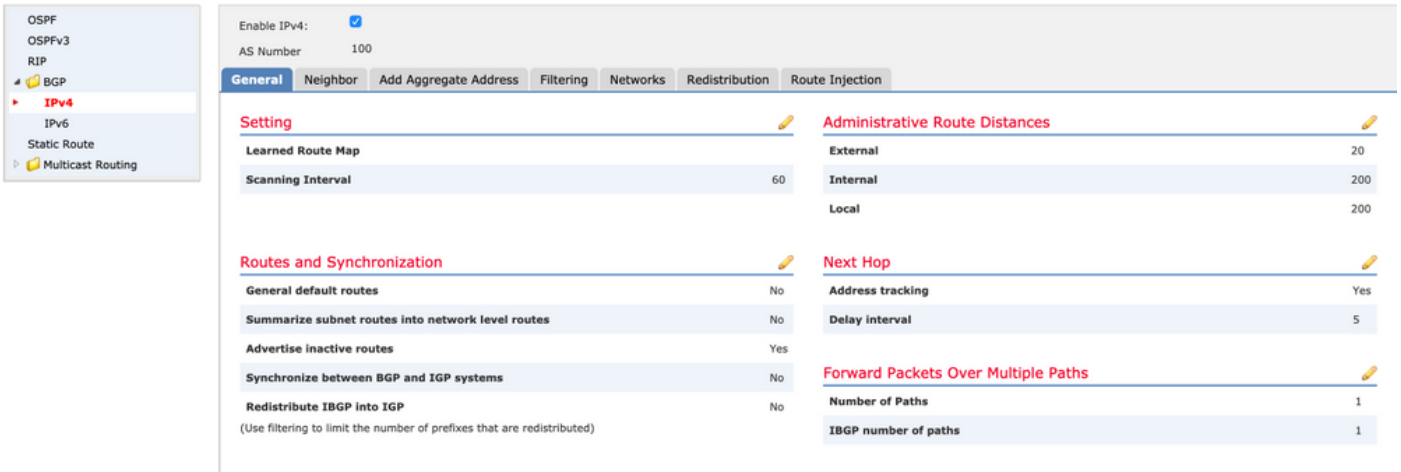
OSPF
OSPFv3
RIP
BGP
IPv4
IPv6
Static Route
Multicast Routing

Enable IPv4:
AS Number 100

General | Neighbor | Add Aggregate Address | Filtering | Networks | Redistribution | Route Injection

Setting

| | |
|---|---|
| Learned Route Map | |
| Scanning Interval | 60 |

Routes and Synchronization

| | |
|---|---|
| General default routes | No |
| Summarize subnet routes into network level routes | No |
| Advertise inactive routes | Yes |
| Synchronize between BGP and IGP systems | No |
| Redistribute IBGP into IGP | No |

(Use filtering to limit the number of prefixes that are redistributed)

Administrative Route Distances

| | |
|---|---|
| External | 20 |
| Internal | 200 |
| Local | 200 |

Next Hop

| | |
|---|---|
| Address tracking | Yes |
| Delay interval | 5 |

Forward Packets Over Multiple Paths

| | |
|---|---|
| Number of Paths | 1 |
| IBGP number of paths | 1 |